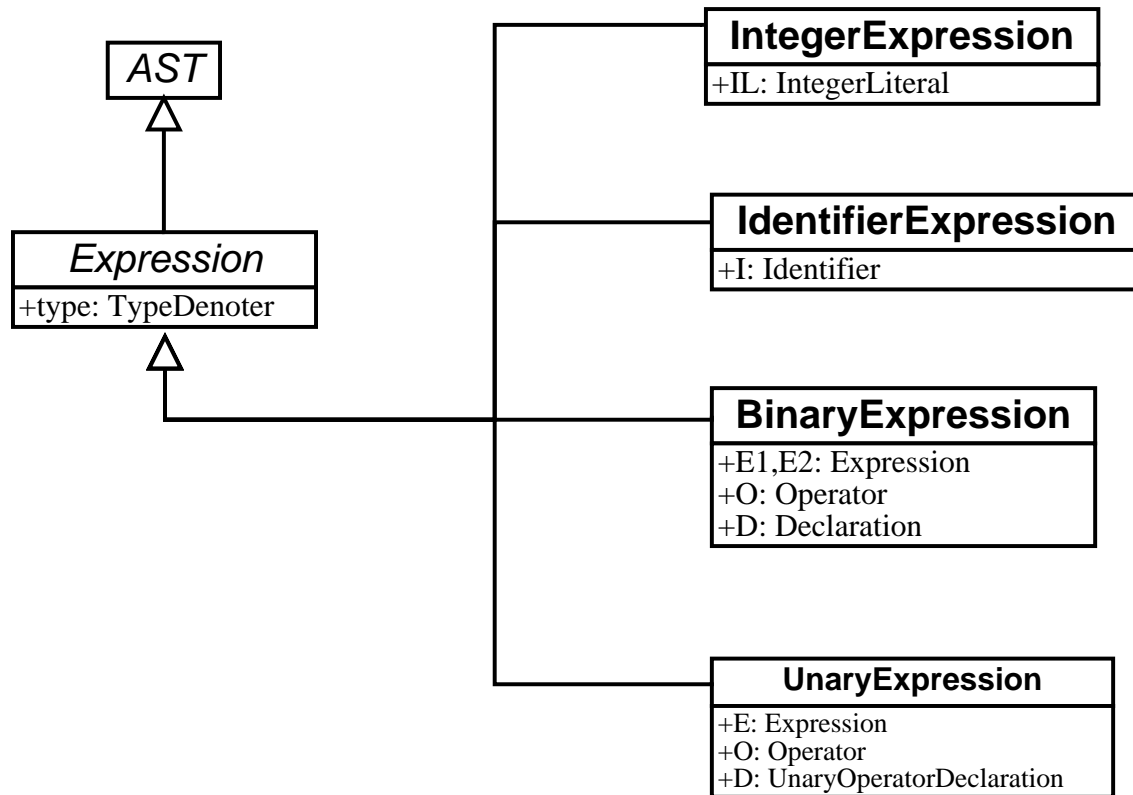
AST

Expression
+type: TypeDenoter

IntegerExpression
+IL: IntegerLiteral

IdentifierExpression
+I: Identifier

BinaryExpression
+E1,E2: Expression
+O: Operator
+D: Declaration

UnaryExpression
+E: Expression
+O: Operator
+D: UnaryOperatorDeclaration